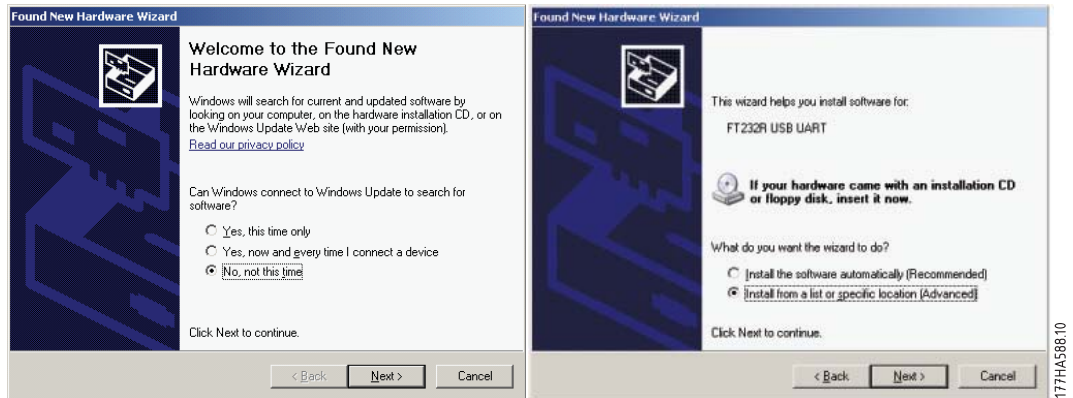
Found New Hardware Wizard

Welcome to the Found New Hardware Wizard

Windows will search for current and updated software by looking on your computer, on the hardware installation CD, or on the Windows Update Web site (with your permission).

Read our privacy policy

Can Windows connect to Windows Update to search for software?

Yes, this time only

Yes, now and every time I connect a device

No, not this time

Click Next to continue.

< Back Next > Cancel

Found New Hardware Wizard

This wizard helps you install software for:

FT232R USB UART

If your hardware came with an installation CD or floppy disk, insert it now.

What do you want the wizard to do?

Install the software automatically (Recommended)

Install from a list or specific location (Advanced)

Click Next to continue.

< Back Next > Cancel

177HA588.10